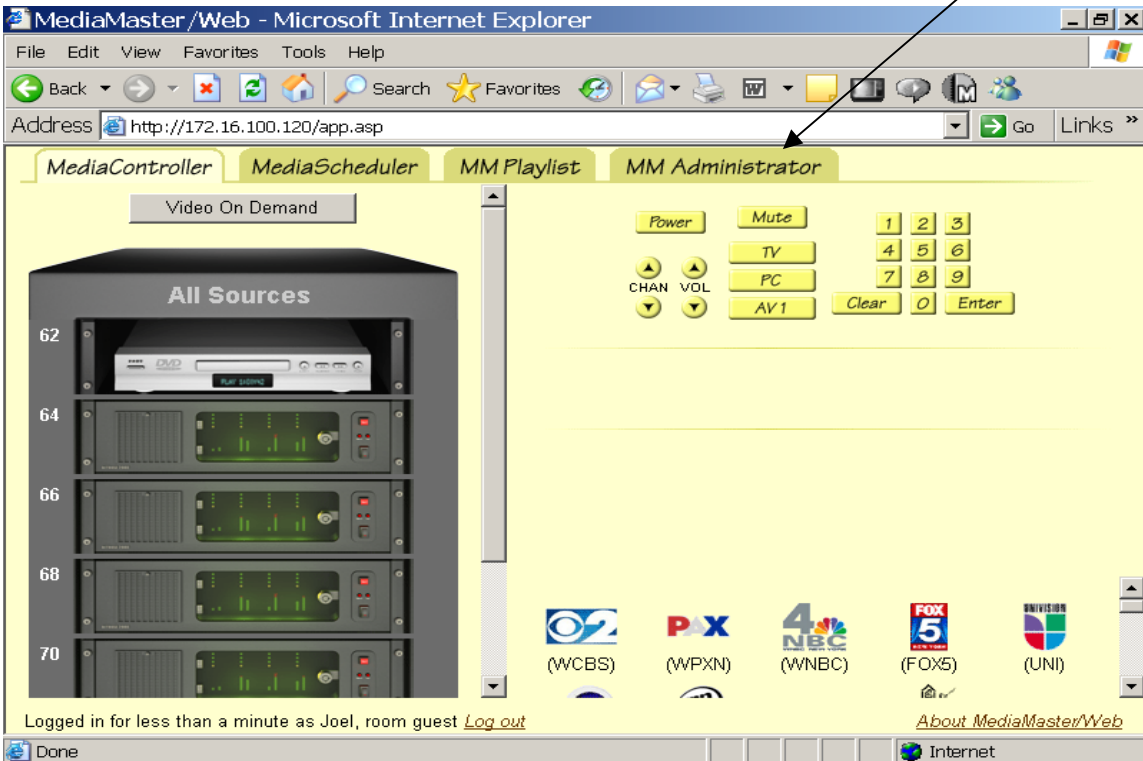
MediaMaster/Web - Microsoft Internet Explorer

File Edit View Favorites Tools Help

Back Search Favorites

Address http://172.16.100.120/app.asp Go Links »

MediaController MediaScheduler MM Playlist MM Administrator

Video On Demand

All Sources

62

DVD

PLAY DVD

64

66

68

70

Power Mute

TV

PC

AV1

CHAN VOL

1 2 3

4 5 6

7 8 9

Clear 0 Enter

(WCBS) (WPXN) (WNBC) (FOX5) (UNI)

PAX

NBC

FOX 5

UNIVISION

Logged in for less than a minute as Joel, room guest Log out

About MediaMaster/Web

Done

Internet